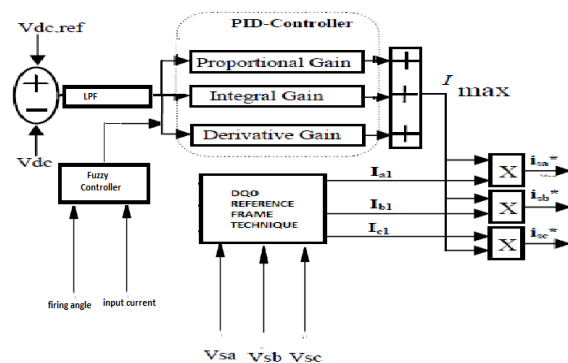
Vdc_ref

PID-Controller

Proportional Gain

Integral Gain

Derivative Gain

+

-

LPF

+

+

+

$I_{max}$

Vdc

Fuzzy Controller

firing angle

input current

DQO REFERENCE FRAME TECHNIQUE

$I_{a1}$

$I_{b1}$

$I_{c1}$

X

X

X

$i_{sa}^*$

$i_{sb}^*$

$i_{sc}^*$

Vsa Vsb Vsc